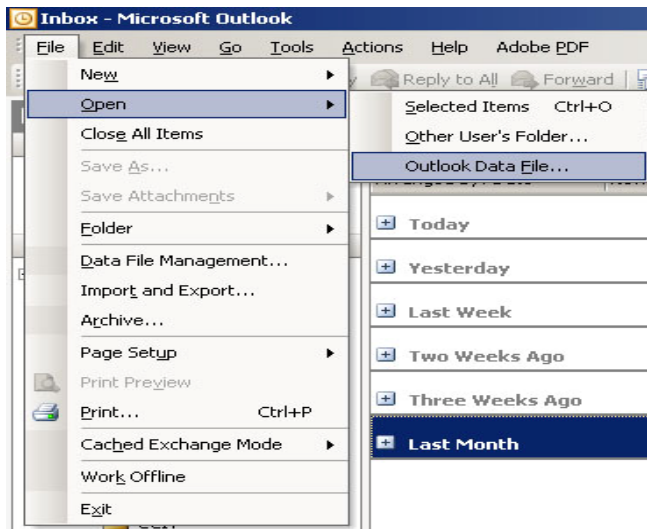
Inbox - Microsoft Outlook

File Edit View Go Tools Actions Help Adobe PDF

Reply to All Forward

New
Open
Close All Items
Save As...
Save Attachments
Folder
Data File Management...
Import and Export...
Archive...
Page Setup
Print Preview
Print... Ctrl+P
Cached Exchange Mode
Work Offline
Exit

Selected Items Ctrl+O
Other User's Folder...
Outlook Data File...

Today
Yesterday
Last Week
Two Weeks Ago
Three Weeks Ago
Last Month